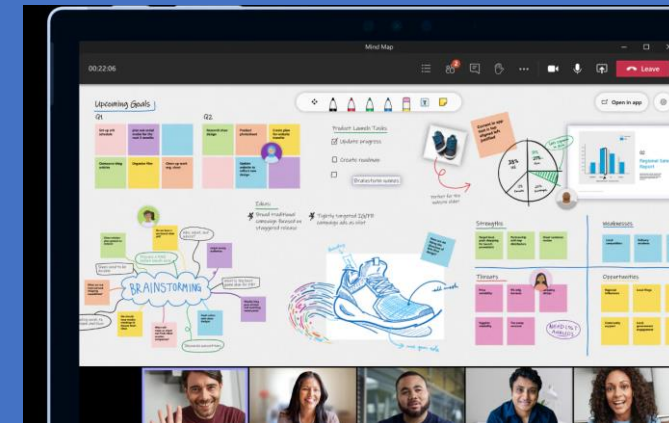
Mind Map

00:22:06

Leave

Open in app

Upcoming Goals

Q1

Q2

Product Launch Tasks

Update progress

Create roadmap

Brainstorm updates

25%

Strengths

Weaknesses

Threats

Opportunities

BRAINSTORMING

Regional Sales Report

add mesh